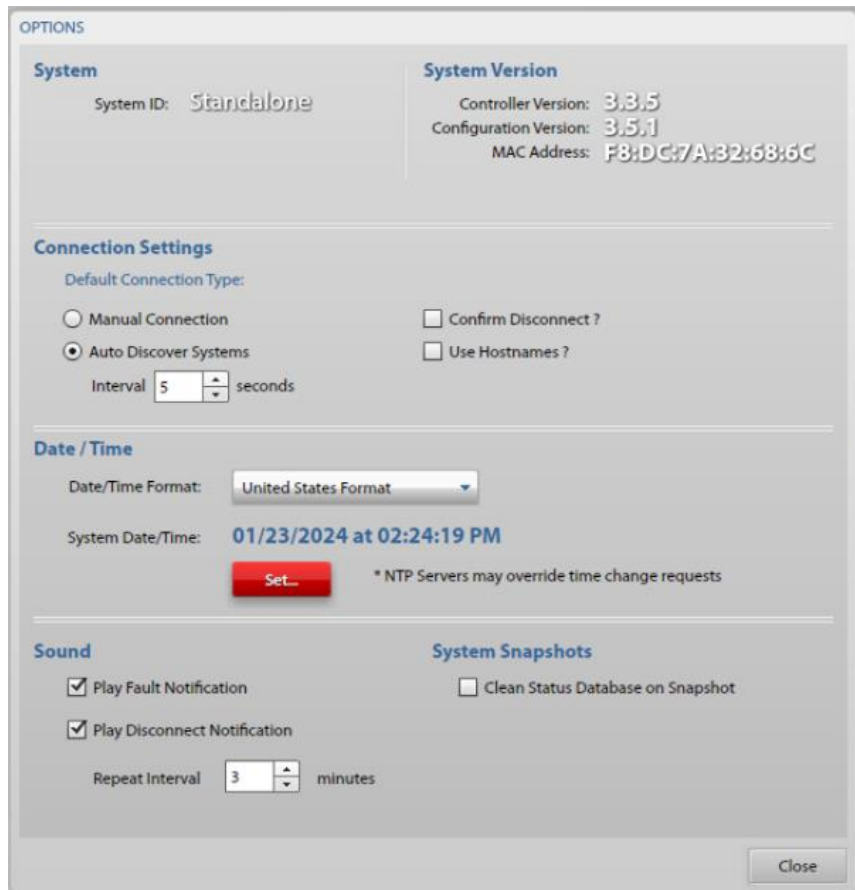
OPTIONS

System

System ID: Standalone

System Version

Controller Version: 3.3.5
Configuration Version: 3.5.1
MAC Address: F8:DC:7A:32:68:6C

Connection Settings

Default Connection Type:

Manual Connection
Auto Discover Systems
Interval 5 seconds

Confirm Disconnect ?
Use Hostnames ?

Date / Time

Date/Time Format: United States Format

System Date/Time: 01/23/2024 at 02:24:19 PM

Set...

* NTP Servers may override time change requests

Sound

Play Fault Notification
Play Disconnect Notification
Repeat Interval 3 minutes

System Snapshots

Clean Status Database on Snapshot

Close